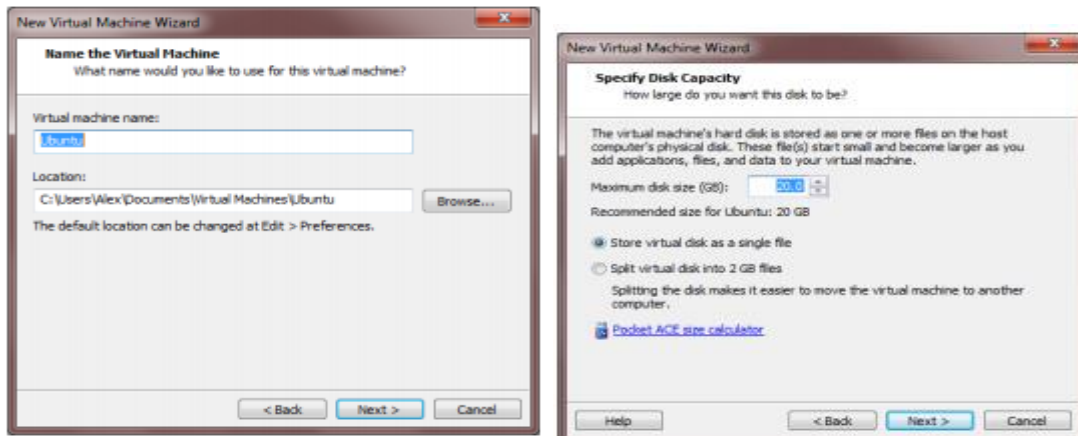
New Virtual Machine Wizard

Name the Virtual Machine
What name would you like to use for this virtual machine?

Virtual machine name:
Ubuntu

Location:
C:\Users\Alex\Documents\Virtual Machines\Ubuntu
Browse...

The default location can be changed at Edit > Preferences.

< Back
Next >
Cancel

New Virtual Machine Wizard

Specify Disk Capacity
How large do you want this disk to be?

The virtual machine's hard disk is stored as one or more files on the host computer's physical disk. These file(s) start small and become larger as you add applications, files, and data to your virtual machine.

Maximum disk size (GB): 20.0

Recommended size for Ubuntu: 20 GB

Store virtual disk as a single file

Split virtual disk into 2 GB files

Splitting the disk makes it easier to move the virtual machine to another computer.

Pocket ACE size calculator

Help
< Back
Next >
Cancel